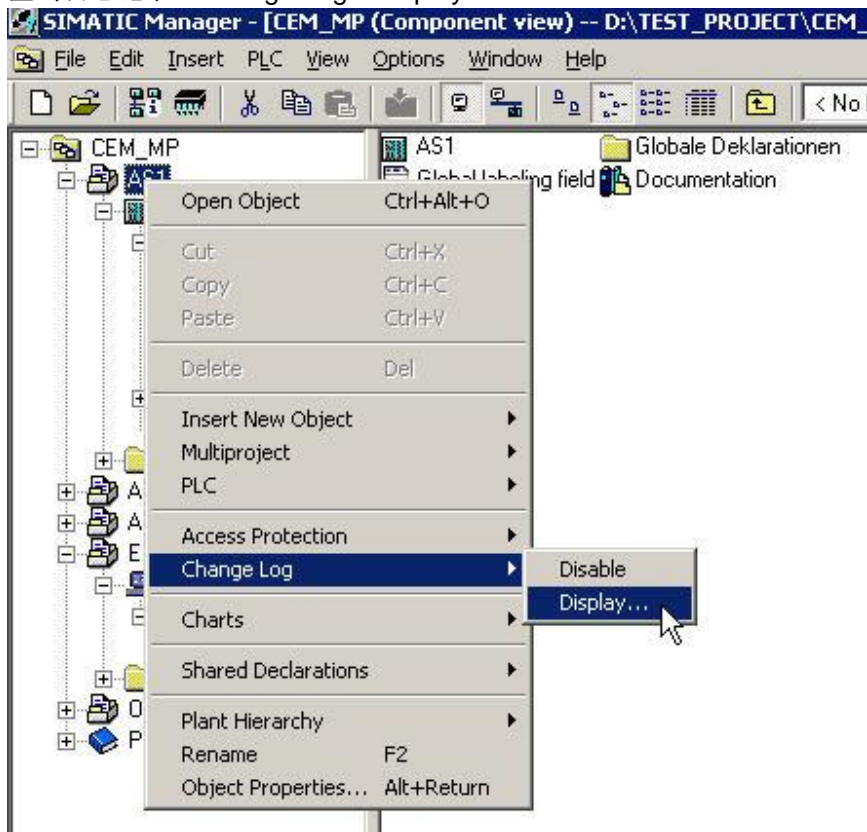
SIMATIC Manager - [CEM_MP (Component view) -- D:\TEST_PROJECT\CEM_

File Edit Insert PLC View Options Window Help

< No

CEM_MP
AS1

A
A
E

O
P

AS1
Globale Deklarationen
Global labeling field
Documentation

Open Object Ctrl+Alt+O
Cut Ctrl+X
Copy Ctrl+C
Paste Ctrl+V
Delete Del
Insert New Object
Multiproject
PLC
Access Protection
Change Log
Charts
Shared Declarations
Plant Hierarchy
Rename F2
Object Properties... Alt+Return

Disable
Display...